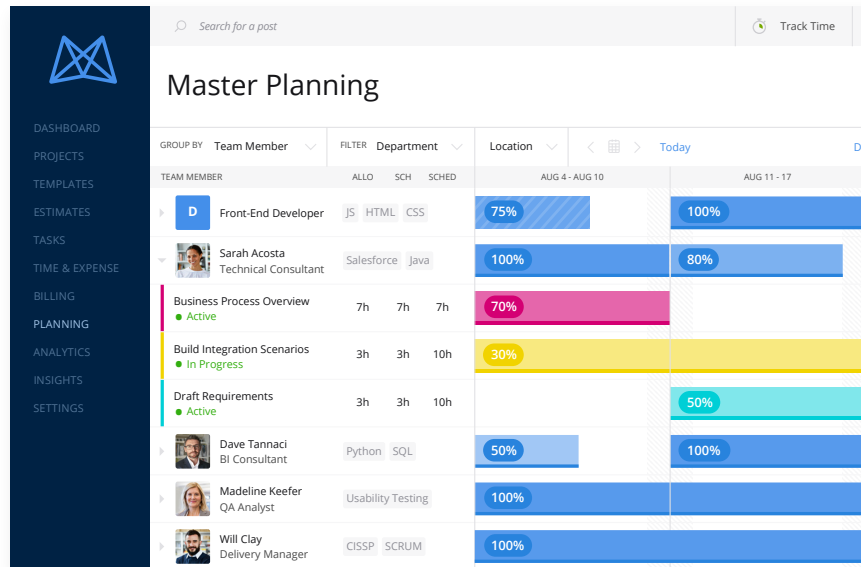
DASHBOARD
PROJECTS
TEMPLATES
ESTIMATES
TASKS
TIME & EXPENSE
BILLING
PLANNING
ANALYTICS
INSIGHTS
SETTINGS

Search for a post

Track Time

Master Planning

GROUP BY Team Member
FILTER Department
Location
Today
D

| TEAM MEMBER | | ALLO | SCH | SCHED | AUG 4 - AUG 10 | AUG 11 - 17 |
|---|---|---|---|---|---|---|
| D Front-End Developer | JS HTML CSS | | | | 75% | 100% |
| Sarah Acosta Technical Consultant | Salesforce Java | | | | 100% | 80% |
| Business Process Overview • Active | | 7h | 7h | 7h | 70% | |
| Build Integration Scenarios • In Progress | | 3h | 3h | 10h | 30% | |
| Draft Requirements • Active | | 3h | 3h | 10h | | 50% |
| Dave Tannaci BI Consultant | Python SQL | | | | 50% | 100% |
| Madeline Keefer QA Analyst | Usability Testing | | | | 100% | |
| Will Clay Delivery Manager | CISSP SCRUM | | | | 100% | |